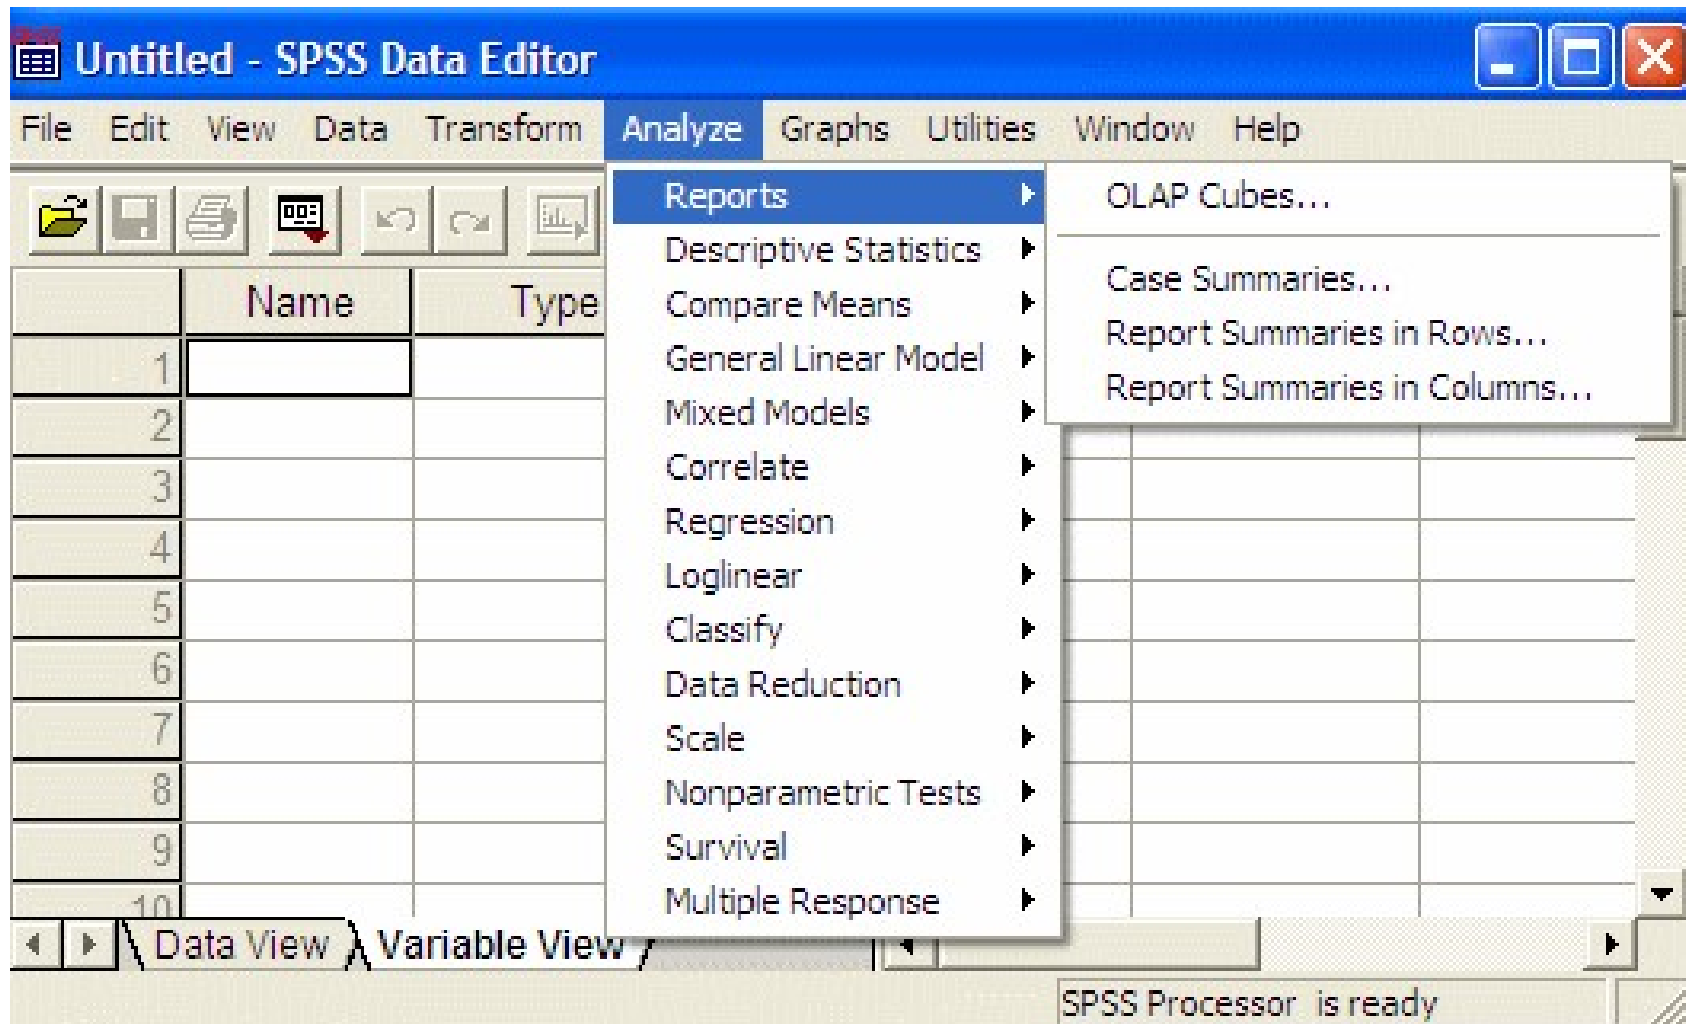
Untitled - SPSS Data Editor

File Edit View Data Transform Analyze Graphs Utilities Window Help

Name Type

1
2
3
4
5
6
7
8
9
10

Reports
Descriptive Statistics
Compare Means
General Linear Model
Mixed Models
Correlate
Regression
Loglinear
Classify
Data Reduction
Scale
Nonparametric Tests
Survival
Multiple Response

OLAP Cubes...
Case Summaries...
Report Summaries in Rows...
Report Summaries in Columns...

Data View Variable View

SPSS Processor is ready